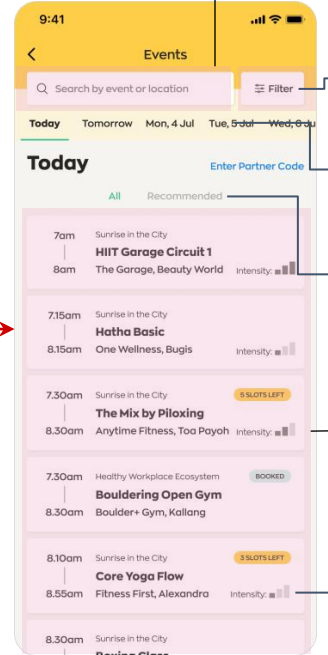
9:41

Events

Search by event or location

Filter

Today Tomorrow Mon, 4 Jul Tue, 5 Jul Wed, 6 Ju

Today

Enter Partner Code

All Recommended

7am
8am
Sunrise in the City
HIIT Garage Circuit 1
The Garage, Beauty World
Intensity:

7.15am
8.15am
Sunrise in the City
Hatha Basic
One Wellness, Bugis
Intensity:

7.30am
8.30am
Sunrise in the City
5 SLOTS LEFT
The Mix by Piloxing
Anytime Fitness, Toa Payoh
Intensity:

7.30am
8.30am
Healthy Workplace Ecosystem
BOOKED
Bouldering Open Gym
Boulder+ Gym, Kallang

8.10am
8.55am
Sunrise in the City
3 SLOTS LEFT
Core Yoga Flow
Fitness First, Alexandra
Intensity:

8.30am
Sunrise in the City
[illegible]